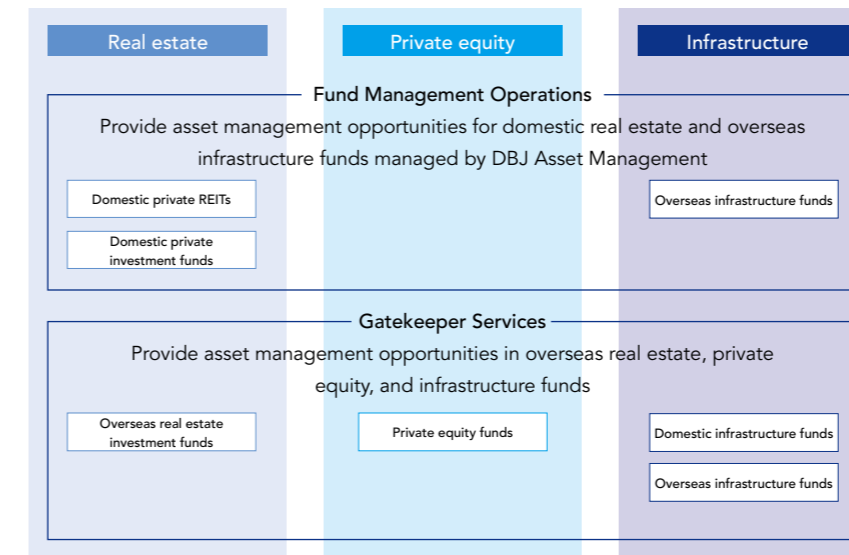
Real estate

Private equity

Infrastructure

Fund Management Operations

Provide asset management opportunities for domestic real estate and overseas infrastructure funds managed by DBJ Asset Management

Domestic private REITs

Domestic private investment funds

Overseas infrastructure funds

Gatekeeper Services

Provide asset management opportunities in overseas real estate, private equity, and infrastructure funds

Overseas real estate investment funds

Private equity funds

Domestic infrastructure funds

Overseas infrastructure funds